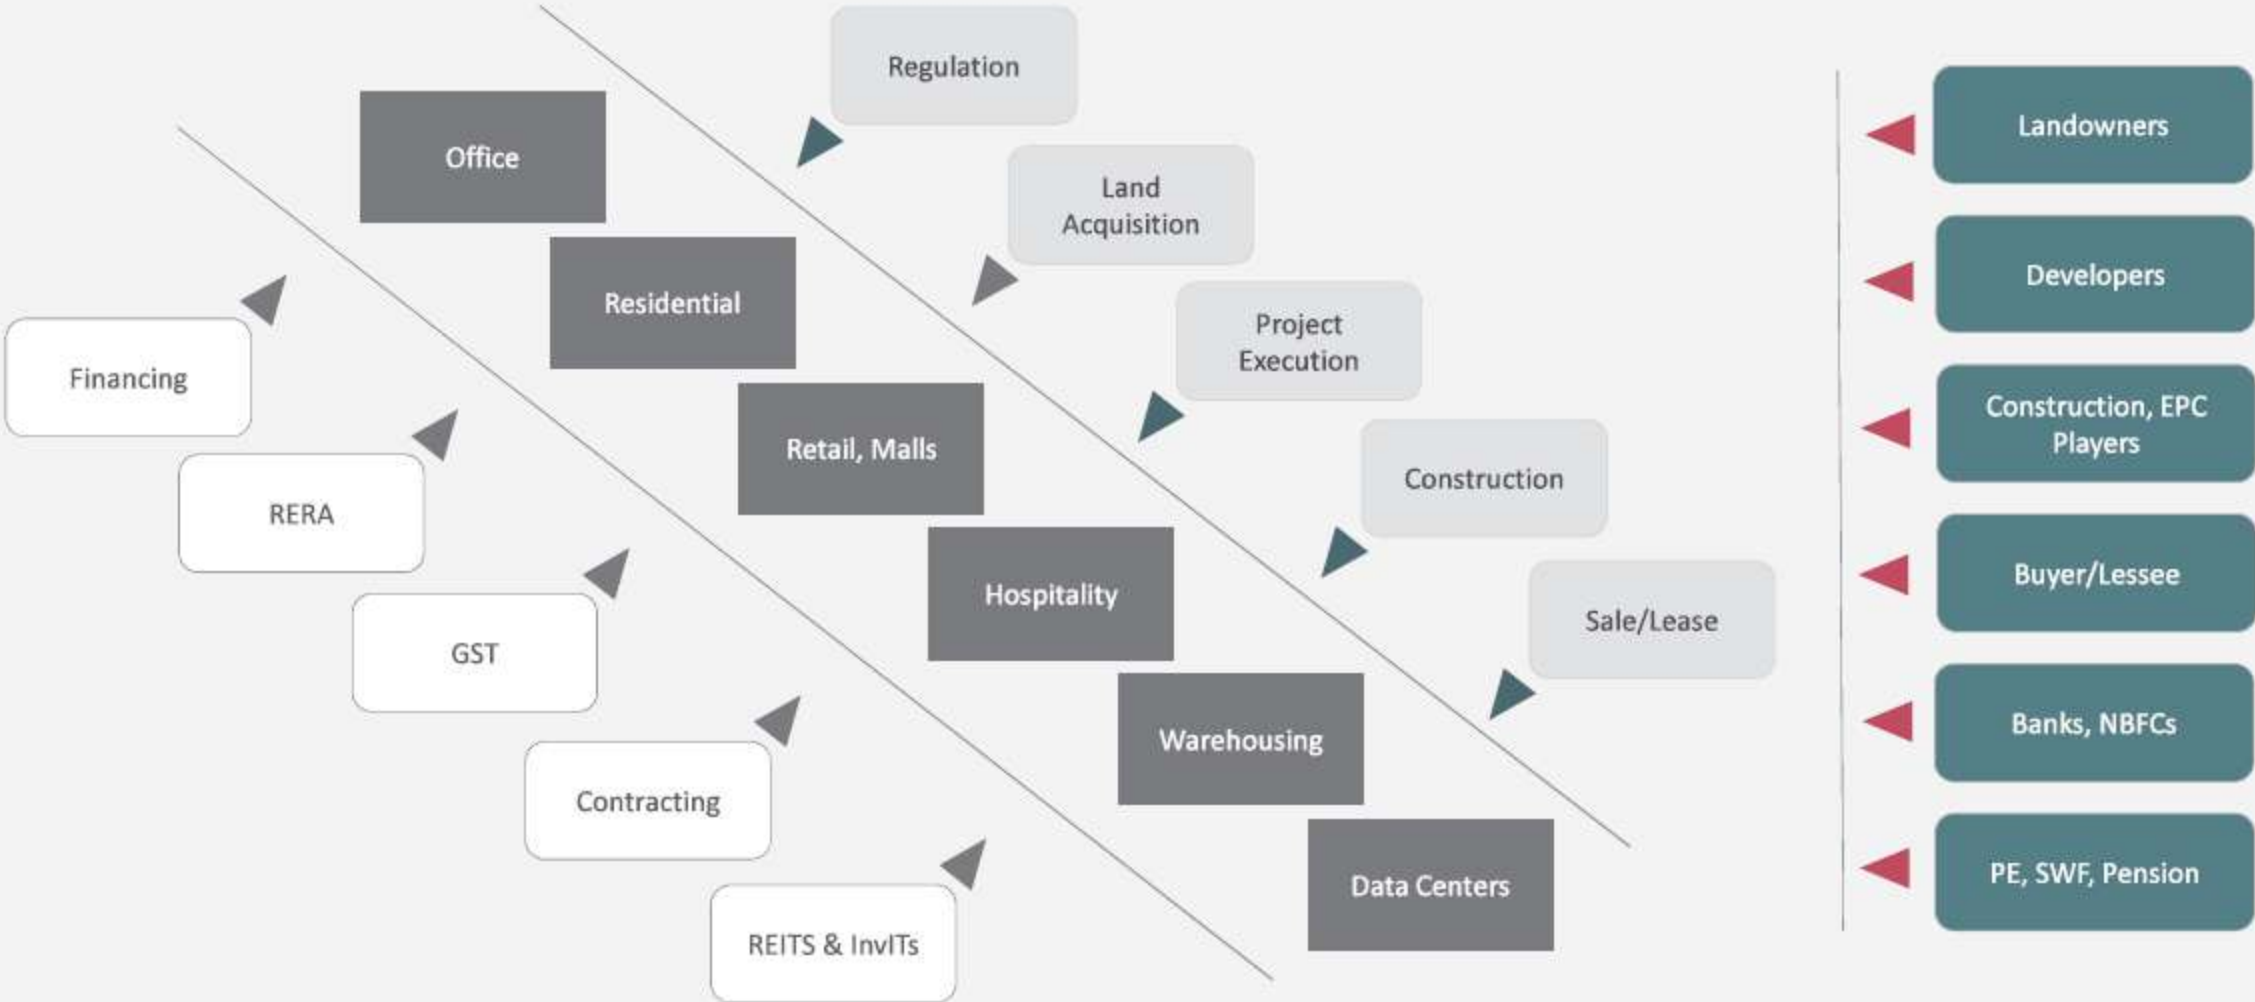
Regulation

Land Acquisition

Project Execution

Construction

Sale/Lease

Office

Residential

Retail, Malls

Hospitality

Warehousing

Data Centers

Financing

RERA

GST

Contracting

REITS & InvITs

Landowners

Developers

Construction, EPC Players

Buyer/Lessee

Banks, NBFCs

PE, SWF, Pension